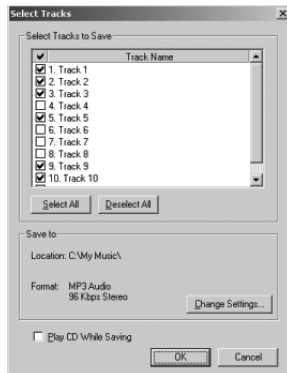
Select Tracks

Select Tracks to Save

| ✔ | Track Name |
|---|---|
| ☑ | 1. Track 1 |
| ☑ | 2. Track 2 |
| ☑ | 3. Track 3 |
| ☐ | 4. Track 4 |
| ☑ | 5. Track 5 |
| ☐ | 6. Track 6 |
| ☐ | 7. Track 7 |
| ☐ | 8. Track 8 |
| ☑ | 9. Track 9 |
| ☑ | 10. Track 10 |

Select All
Deselect All

Save to

Location: C:\My Music\

Format: MP3 Audio
96 Kbps Stereo

Change Settings...

Play CD While Saving

OK
Cancel